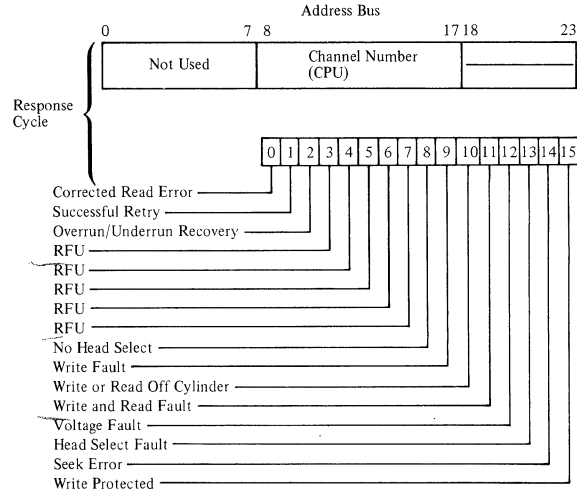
Address Bus

0 7 8 17 18 23

| Not Used | Channel Number (CPU) | ——— |
|---|---|---|

Response Cycle

| 0 | 1 | 2 | 3 | 4 | 5 | 6 | 7 | 8 | 9 | 10 | 11 | 12 | 13 | 14 | 15 |
|---|---|---|---|---|---|---|---|---|---|---|---|---|---|---|---|

Corrected Read Error
Successful Retry
Overrun/Underrun Recovery
RFU
RFU
RFU
RFU
RFU
No Head Select
Write Fault
Write or Read Off Cylinder
Write and Read Fault
Voltage Fault
Head Select Fault
Seek Error
Write Protected